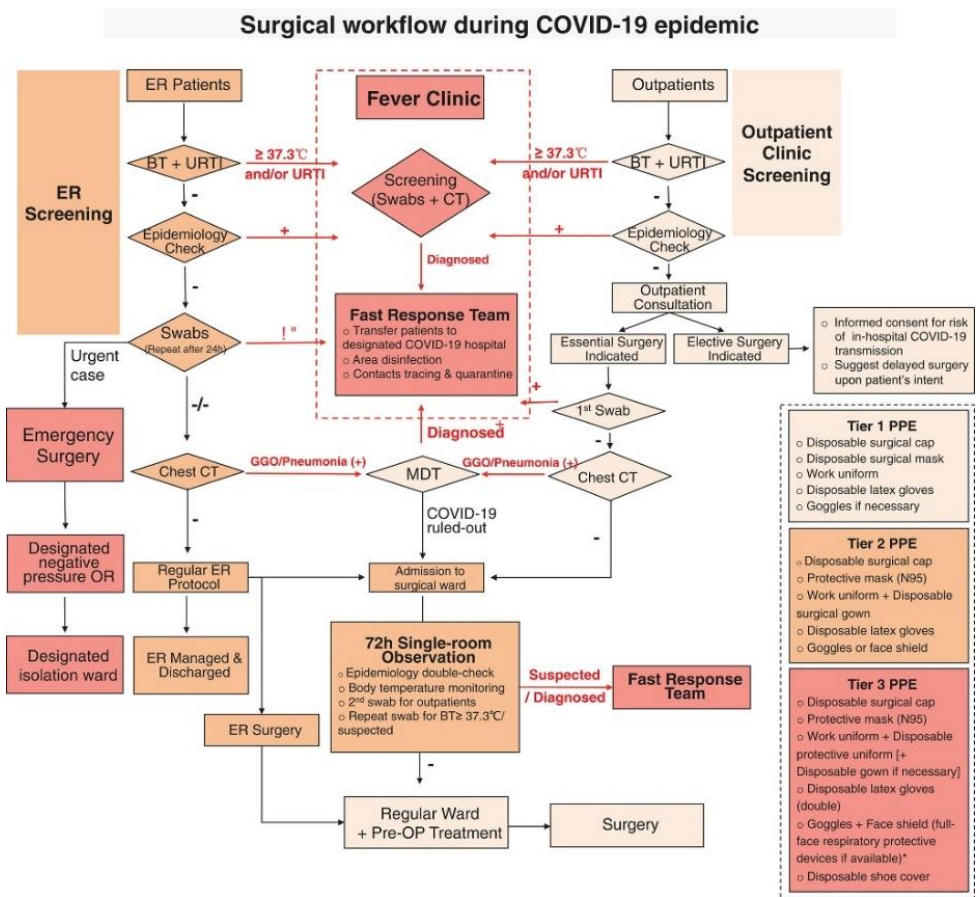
Surgical workflow during COVID-19 epidemic

ER Screening

ER Patients

BT + URTI

≥ 37.3℃ and/or URTI

-

Epidemiology Check

+

-

Swabs (Repeat after 24h)

! "

Urgent case

-/-

Emergency Surgery

Chest CT

GGO/Pneumonia (+)

-

Designated negative pressure OR

Regular ER Protocol

Designated isolation ward

ER Managed & Discharged

ER Surgery

Fever Clinic

Screening (Swabs + CT)

Diagnosed

Fast Response Team

o Transfer patients to designated COVID-19 hospital
o Area disinfection
o Contacts tracing & quarantine

Diagnosed

+

MDT

COVID-19 ruled-out

Admission to surgical ward

72h Single-room Observation

o Epidemiology double-check
o Body temperature monitoring
o $2^{nd}$ swab for outpatients
o Repeat swab for BT≥ 37.3℃/ suspected

Suspected / Diagnosed

Fast Response Team

-

Regular Ward + Pre-OP Treatment

Surgery

Outpatients

Outpatient Clinic Screening

≥ 37.3℃ and/or URTI

BT + URTI

-

+

Epidemiology Check

-

Outpatient Consultation

Essential Surgery Indicated

Elective Surgery Indicated

o Informed consent for risk of in-hospital COVID-19 transmission
o Suggest delayed surgery upon patient's intent

+

$1^{st}$ Swab

-

GGO/Pneumonia (+)

Chest CT

-

Tier 1 PPE
o Disposable surgical cap
o Disposable surgical mask
o Work uniform
o Disposable latex gloves
o Goggles if necessary

Tier 2 PPE
o Disposable surgical cap
o Protective mask (N95)
o Work uniform + Disposable surgical gown
o Disposable latex gloves
o Goggles or face shield

Tier 3 PPE
o Disposable surgical cap
o Protective mask (N95)
o Work uniform + Disposable protective uniform [+ Disposable gown if necessary]
o Disposable latex gloves (double)
o Goggles + Face shield (full-face respiratory protective devices if available)*
o Disposable shoe cover